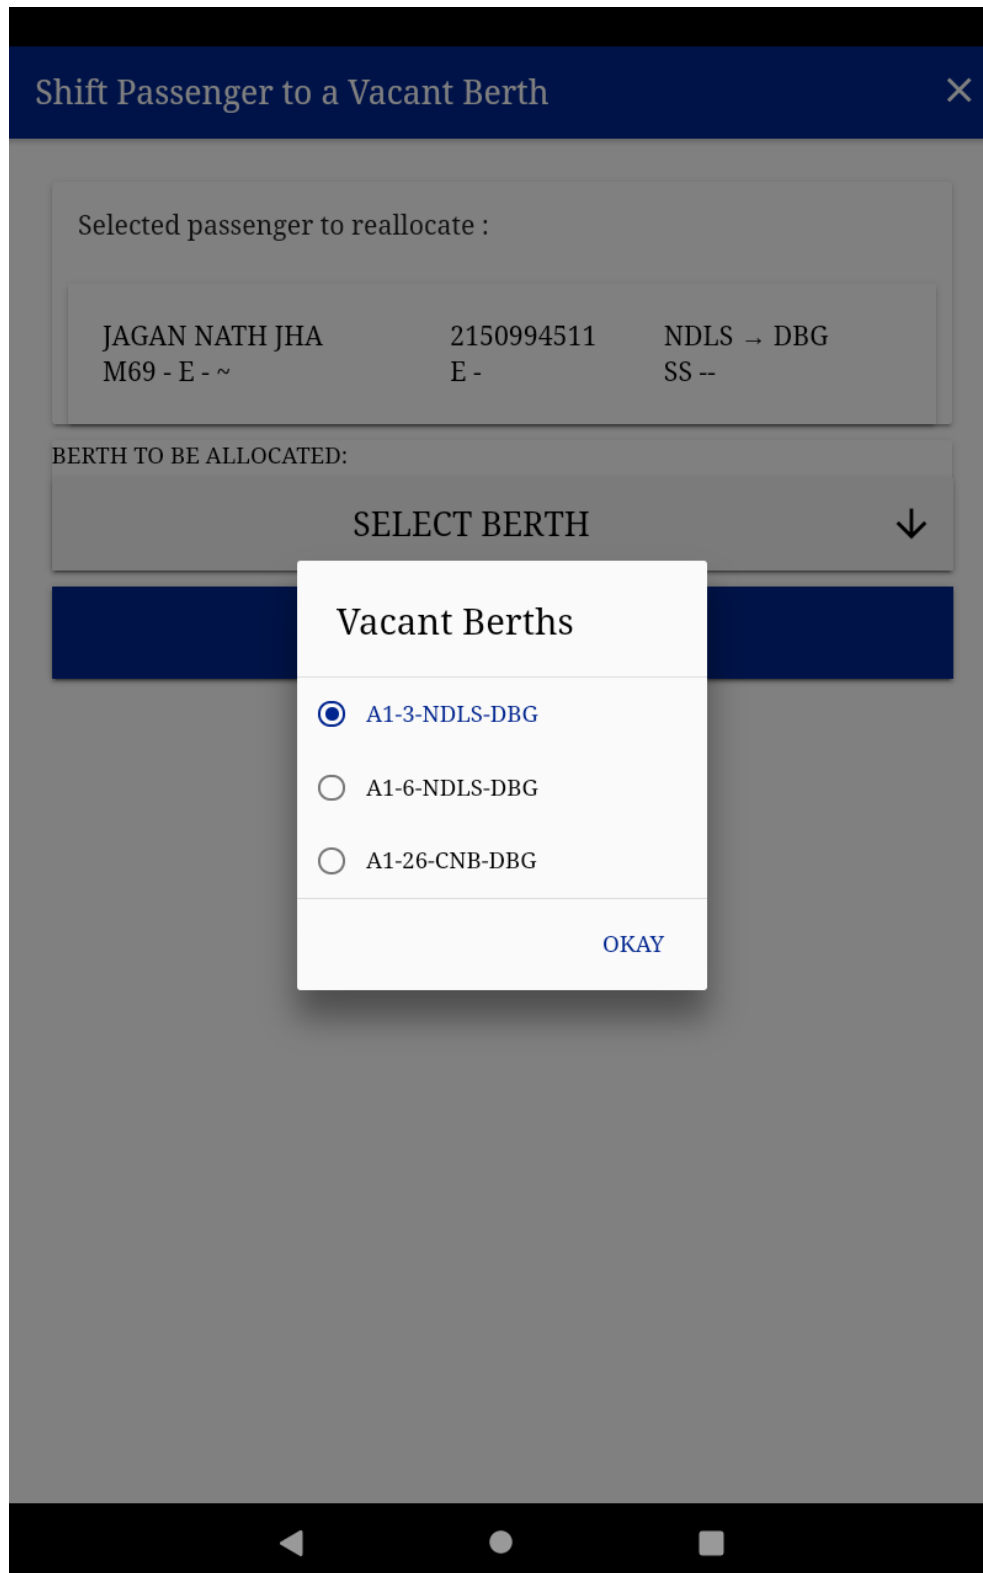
Shift Passenger to a Vacant Berth

Selected passenger to reallocate :

| JAGAN NATH JHA<br>M69 - E - ~ | 2150994511<br>E - | NDLS → DBG<br>SS -- |
|---|---|---|

BERTH TO BE ALLOCATED:

SELECT BERTH

Vacant Berths

A1-3-NDLS-DBG

A1-6-NDLS-DBG

A1-26-CNB-DBG

OKAY